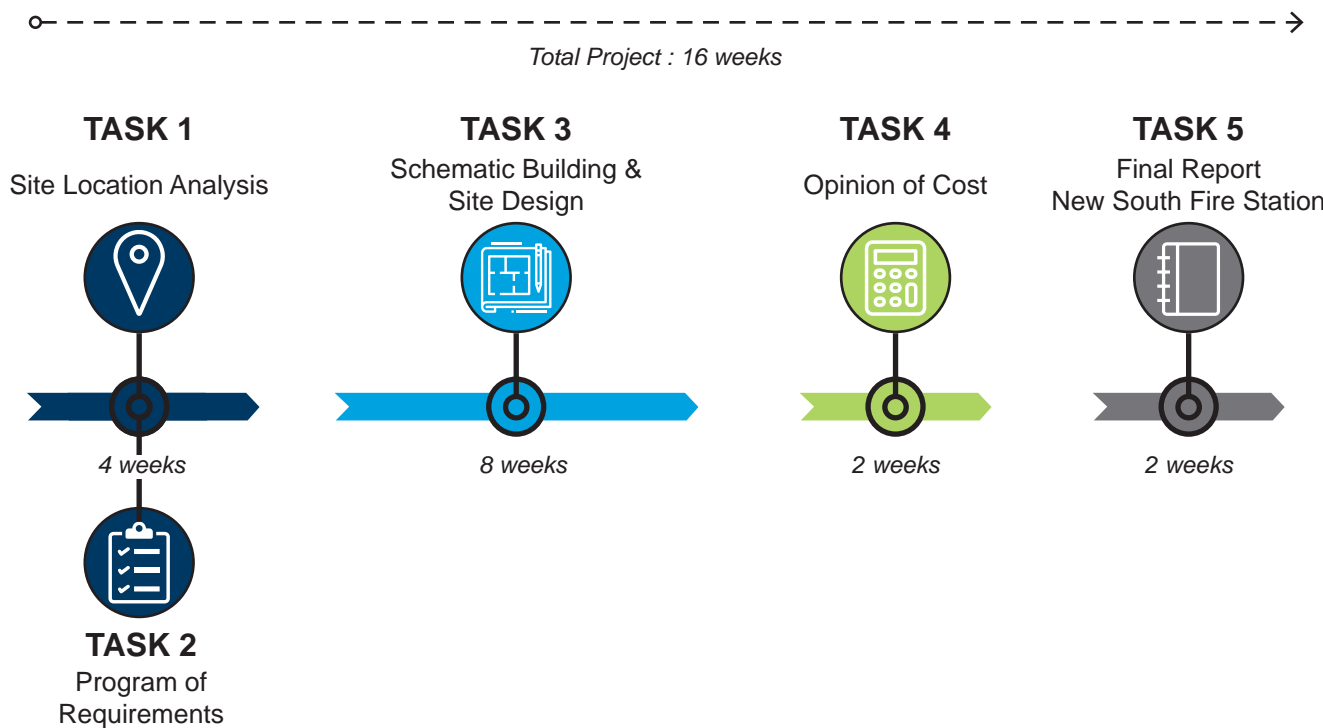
Total Project : 16 weeks

TASK 1
Site Location Analysis

4 weeks

TASK 2
Program of Requirements

TASK 3
Schematic Building & Site Design

8 weeks

TASK 4
Opinion of Cost

2 weeks

TASK 5
Final Report
New South Fire Station

2 weeks